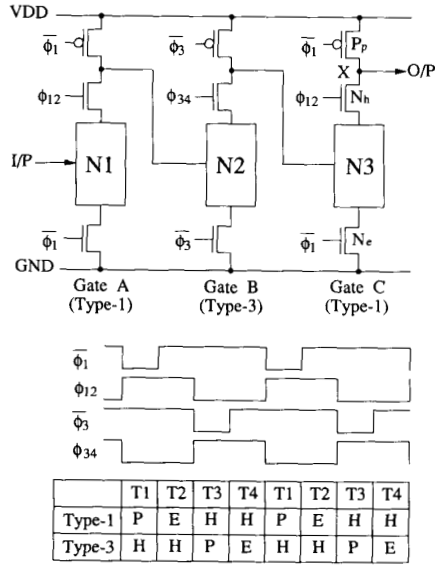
VDD

$\overline{\phi_1}$ $\overline{\phi_3}$ $\overline{\phi_1}$ $P_p$

X O/P

$\phi_{12}$ $\phi_{34}$ $\phi_{12}$ $N_h$

I/P N1 N2 N3

$\overline{\phi_1}$ $\overline{\phi_3}$ $\overline{\phi_1}$ $N_e$

GND

Gate A (Type-1) Gate B (Type-3) Gate C (Type-1)

$\overline{\phi_1}$

$\phi_{12}$

$\overline{\phi_3}$

$\phi_{34}$

| | T1 | T2 | T3 | T4 | T1 | T2 | T3 | T4 |
|---|---|---|---|---|---|---|---|---|
| Type-1 | P | E | H | H | P | E | H | H |
| Type-3 | H | H | P | E | H | H | P | E |